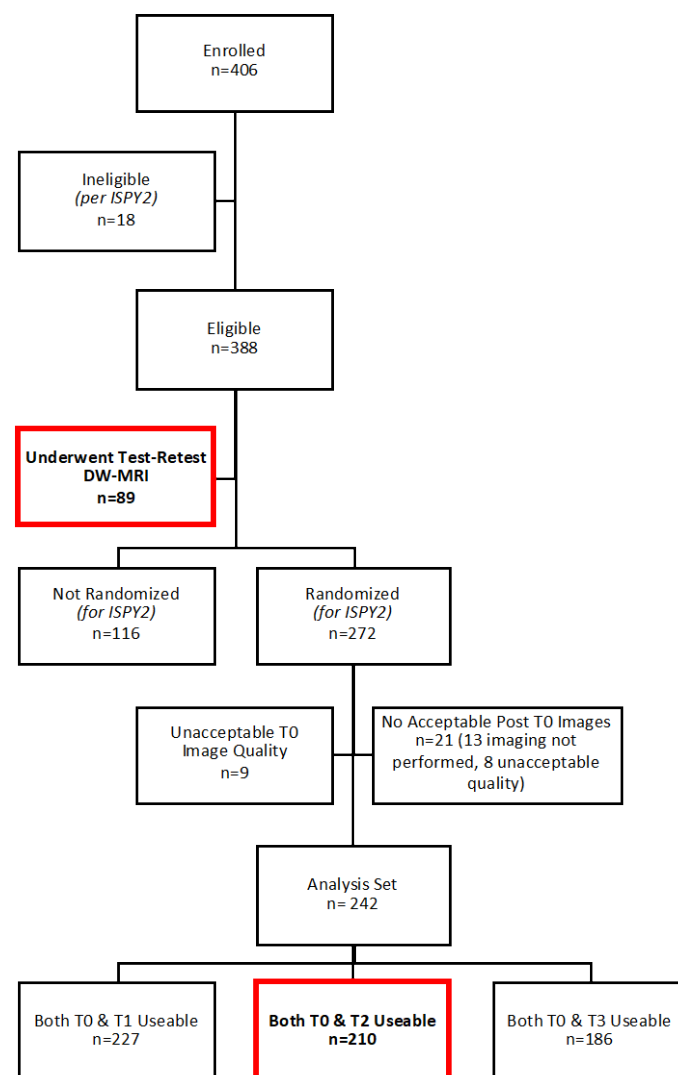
Enrolled
n=406

Ineligible
*(per ISPY2)*
n=18

Eligible
n=388

**Underwent Test-Retest DW-MRI**
**n=89**

Not Randomized
*(for ISPY2)*
n=116

Randomized
*(for ISPY2)*
n=272

Unacceptable T0 Image Quality
n=9

No Acceptable Post T0 Images
n=21 (13 imaging not performed, 8 unacceptable quality)

Analysis Set
n= 242

Both T0 & T1 Useable
n=227

**Both T0 & T2 Useable**
**n=210**

Both T0 & T3 Useable
n=186